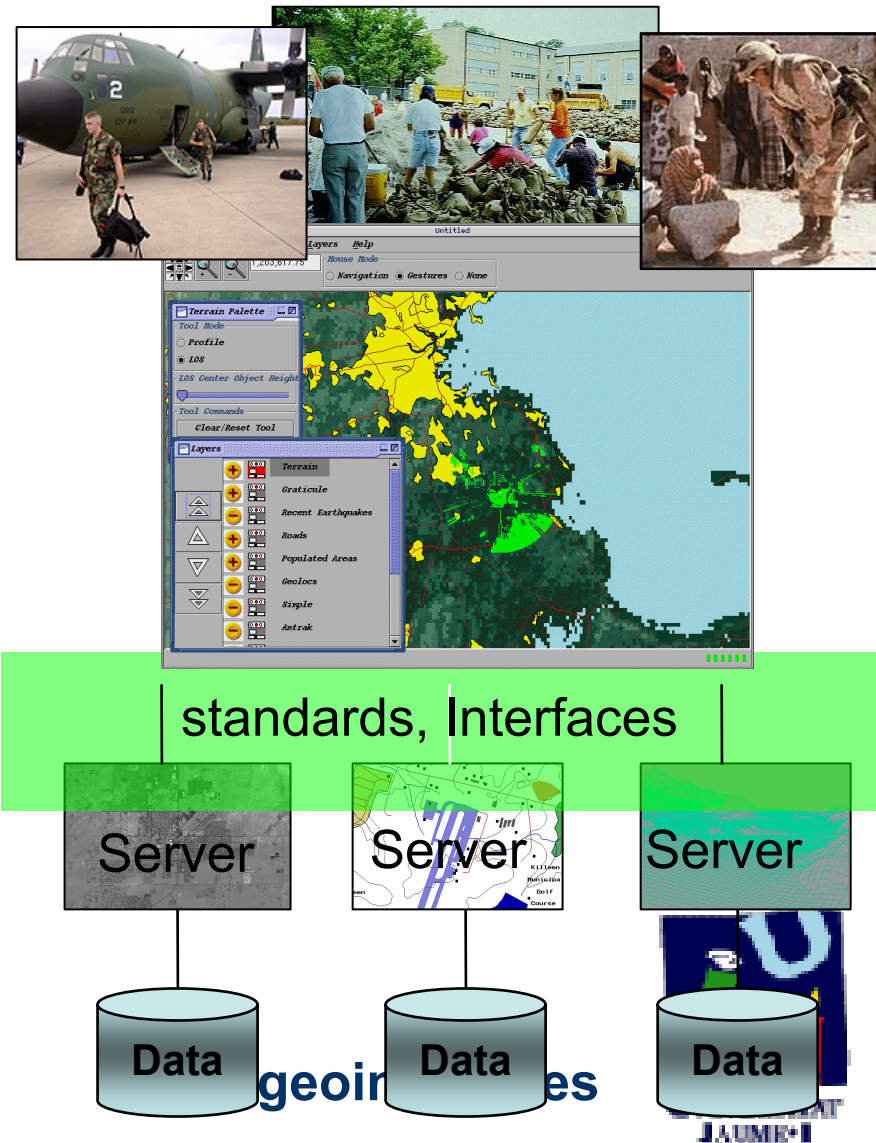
2

Untitled

Layers Help

1,203,617.75

Mouse Mode

Navigation Gestures None

Terrain Palette

Tool Mode

Profile

LOS

LOS Center Object Height

Tool Commands

Clear/Reset Tool

Layers

Terrain

Graticule

Recent Earthquakes

Roads

Populated Areas

Geolocs

Simple

Amtrak

standards, Interfaces

Server

Server

Killeen

Manicipa

Golf

Course

Server

Data

geoin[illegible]es

Data

Data

JAUME•I